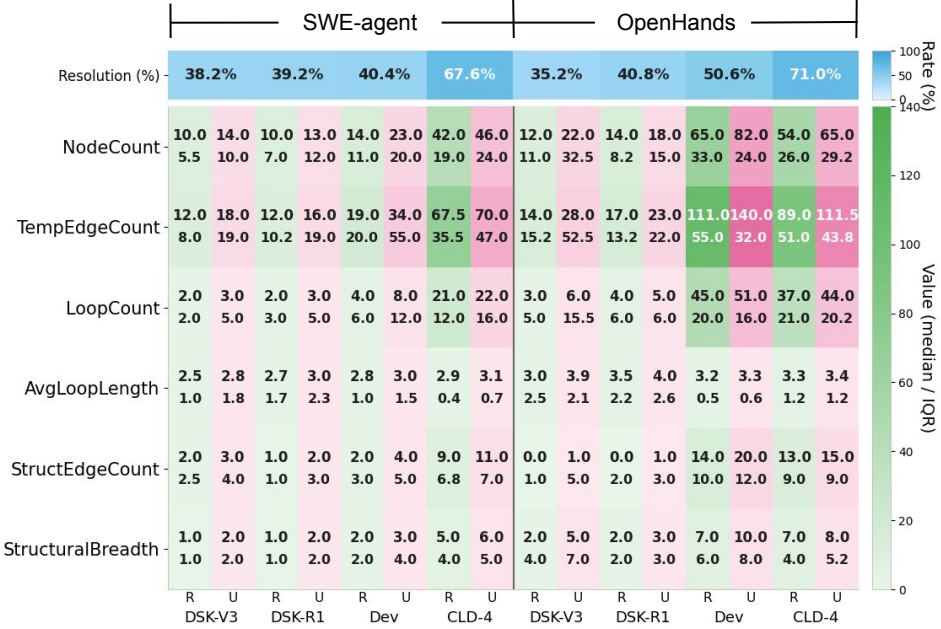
SWE-agent OpenHands

| | | | | | | | | | | | | | | | | |
|---|---|---|---|---|---|---|---|---|---|---|---|---|---|---|---|---|
| Resolution (%) | 38.2% | | 39.2% | | 40.4% | | 67.6% | | 35.2% | | 40.8% | | 50.6% | | 71.0% | |
| NodeCount | 10.0 5.5 | 14.0 10.0 | 10.0 7.0 | 13.0 12.0 | 14.0 11.0 | 23.0 20.0 | 42.0 19.0 | 46.0 24.0 | 12.0 11.0 | 22.0 32.5 | 14.0 8.2 | 18.0 15.0 | 65.0 33.0 | 82.0 24.0 | 54.0 26.0 | 65.0 29.2 |
| TempEdgeCount | 12.0 8.0 | 18.0 19.0 | 12.0 10.2 | 16.0 19.0 | 19.0 20.0 | 34.0 55.0 | 67.5 35.5 | 70.0 47.0 | 14.0 15.2 | 28.0 52.5 | 17.0 13.2 | 23.0 22.0 | 111.0 55.0 | 140.0 32.0 | 89.0 51.0 | 111.5 43.8 |
| LoopCount | 2.0 2.0 | 3.0 5.0 | 2.0 3.0 | 3.0 5.0 | 4.0 6.0 | 8.0 12.0 | 21.0 12.0 | 22.0 16.0 | 3.0 5.0 | 6.0 15.5 | 4.0 6.0 | 5.0 6.0 | 45.0 20.0 | 51.0 16.0 | 37.0 21.0 | 44.0 20.2 |
| AvgLoopLength | 2.5 1.0 | 2.8 1.8 | 2.7 1.7 | 3.0 2.3 | 2.8 1.0 | 3.0 1.5 | 2.9 0.4 | 3.1 0.7 | 3.0 2.5 | 3.9 2.1 | 3.5 2.2 | 4.0 2.6 | 3.2 0.5 | 3.3 0.6 | 3.3 1.2 | 3.4 1.2 |
| StructEdgeCount | 2.0 2.5 | 3.0 4.0 | 1.0 1.0 | 2.0 3.0 | 2.0 3.0 | 4.0 5.0 | 9.0 6.8 | 11.0 7.0 | 0.0 1.0 | 1.0 5.0 | 0.0 2.0 | 1.0 3.0 | 14.0 10.0 | 20.0 12.0 | 13.0 9.0 | 15.0 9.0 |
| StructuralBreadth | 1.0 1.0 | 2.0 2.0 | 1.0 1.0 | 2.0 2.0 | 2.0 2.0 | 3.0 4.0 | 5.0 4.0 | 6.0 5.0 | 2.0 4.0 | 5.0 7.0 | 2.0 2.0 | 3.0 3.0 | 7.0 6.0 | 10.0 8.0 | 7.0 4.0 | 8.0 5.2 |
| | R | U | R | U | R | U | R | U | R | U | R | U | R | U | R | U |
| | DSK-V3 | | DSK-R1 | | Dev | | CLD-4 | | DSK-V3 | | DSK-R1 | | Dev | | CLD-4 | |

Rate (%) 100 50 0

Value (median / IQR) 140 120 100 80 60 40 20 0